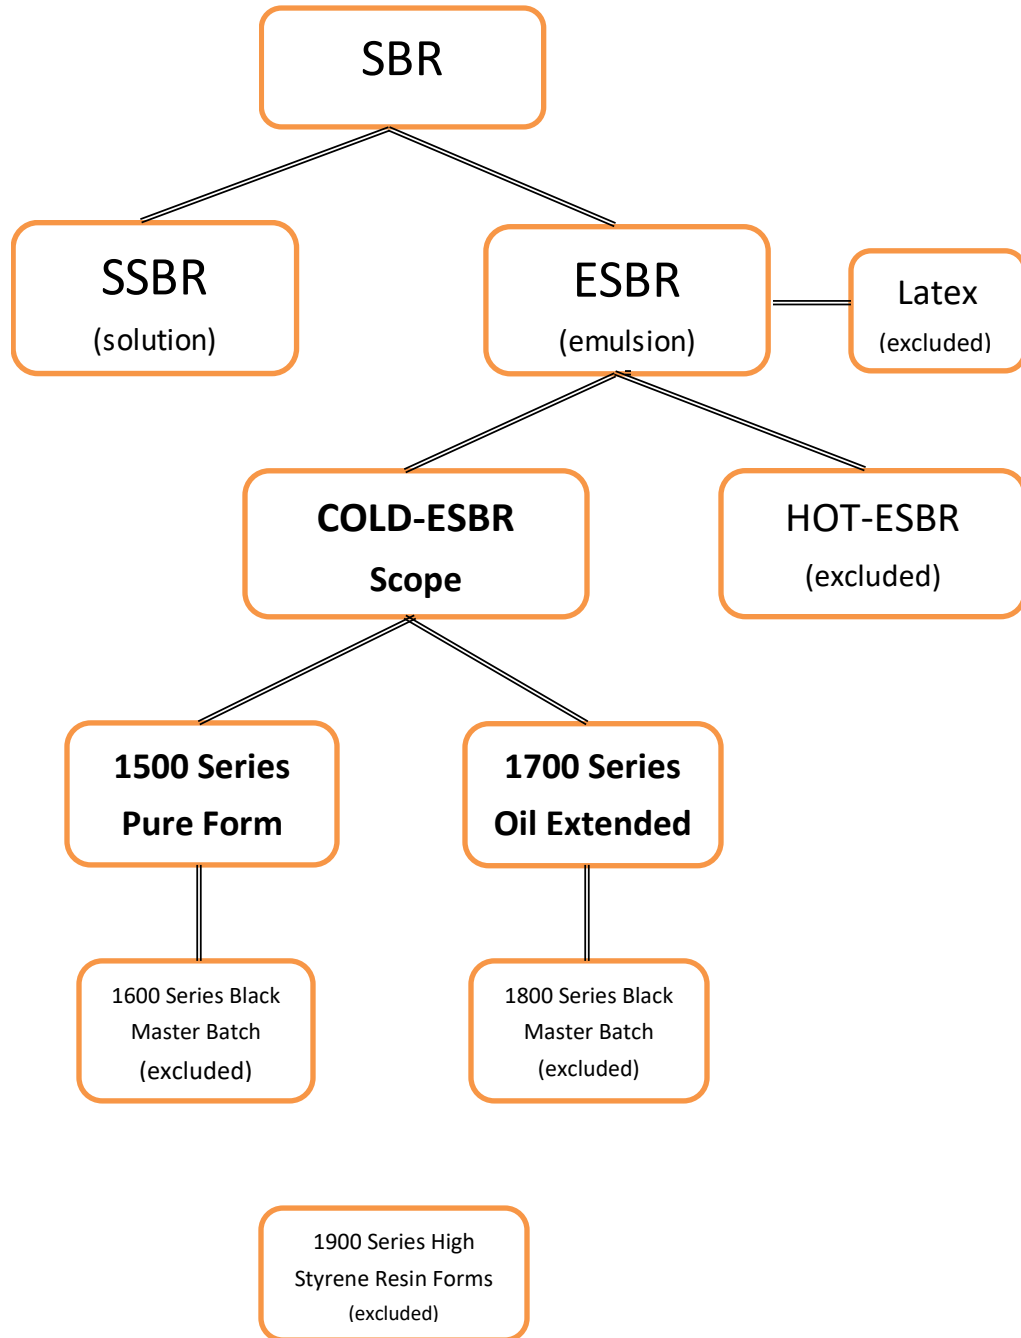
SBR

SSBR
(solution)

ESBR
(emulsion)

Latex
(excluded)

COLD-ESBR
Scope

HOT-ESBR
(excluded)

1500 Series
Pure Form

1700 Series
Oil Extended

1600 Series Black
Master Batch
(excluded)

1800 Series Black
Master Batch
(excluded)

1900 Series High
Styrene Resin Forms
(excluded)